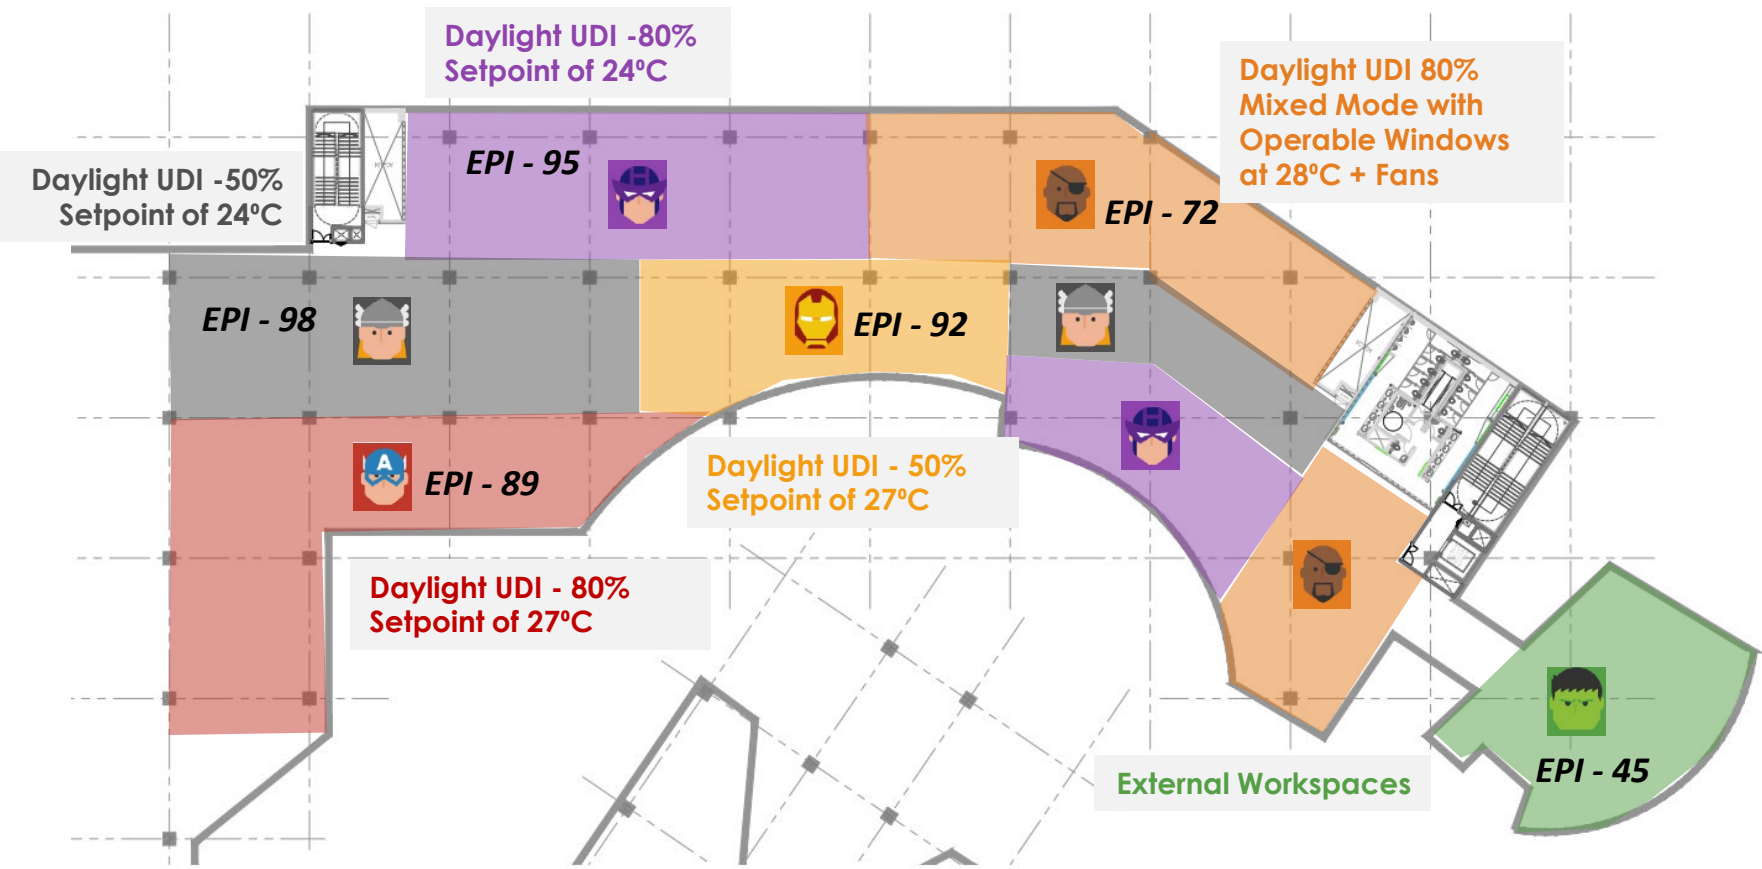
Daylight UDI -80%
Setpoint of 24°C

Daylight UDI 80%
Mixed Mode with
Operable Windows
at 28°C + Fans

Daylight UDI -50%
Setpoint of 24°C

EPI - 95

EPI - 72

EPI - 98

EPI - 92

EPI - 89

Daylight UDI - 50%
Setpoint of 27°C

Daylight UDI - 80%
Setpoint of 27°C

External Workspaces

EPI - 45